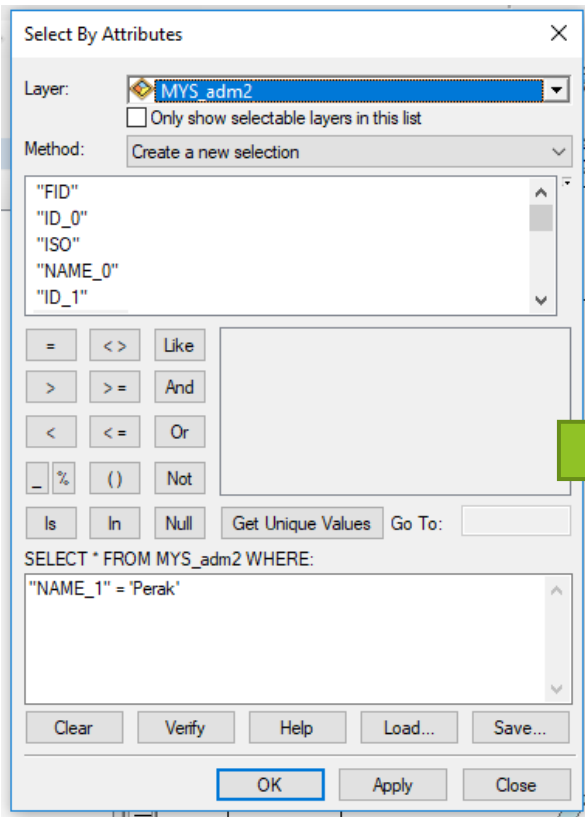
Select By Attributes

Layer: MYS_adm2

Only show selectable layers in this list

Method: Create a new selection

"FID"
"ID_0"
"ISO"
"NAME_0"
"ID_1"

=
<>
Like
>
>=
And
<
<=
Or
_
%
()
Not
Is
In
Null
Get Unique Values
Go To:

SELECT * FROM MYS_adm2 WHERE:

"NAME_1" = 'Perak'

Clear
Verify
Help
Load...
Save...

OK
Apply
Close